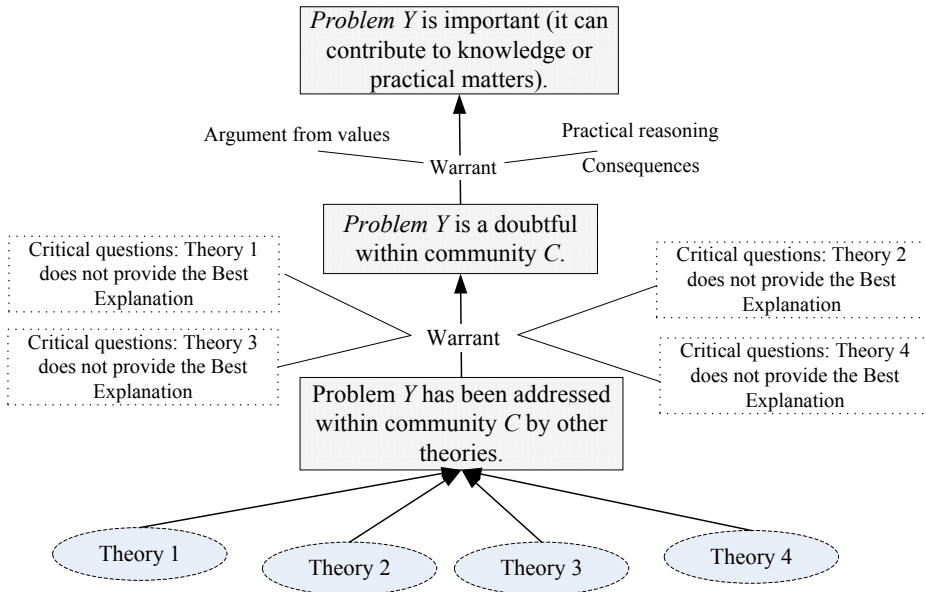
Problem Y is important (it can contribute to knowledge or practical matters).

Argument from values

Practical reasoning

Warrant

Consequences

Problem Y is a doubtful within community C.

Critical questions: Theory 1 does not provide the Best Explanation

Critical questions: Theory 2 does not provide the Best Explanation

Warrant

Critical questions: Theory 3 does not provide the Best Explanation

Critical questions: Theory 4 does not provide the Best Explanation

Problem Y has been addressed within community C by other theories.

Theory 1

Theory 2

Theory 3

Theory 4